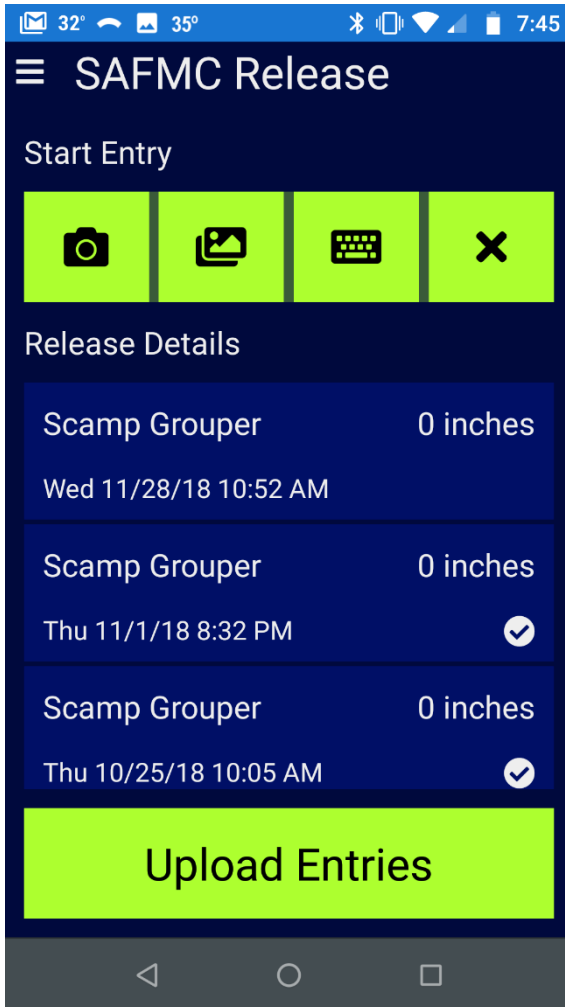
32° 35° 7:45

SAFMC Release

Start Entry

Release Details

Scamp Grouper 0 inches

Wed 11/28/18 10:52 AM

Scamp Grouper 0 inches

Thu 11/1/18 8:32 PM

Scamp Grouper 0 inches

Thu 10/25/18 10:05 AM

Upload Entries